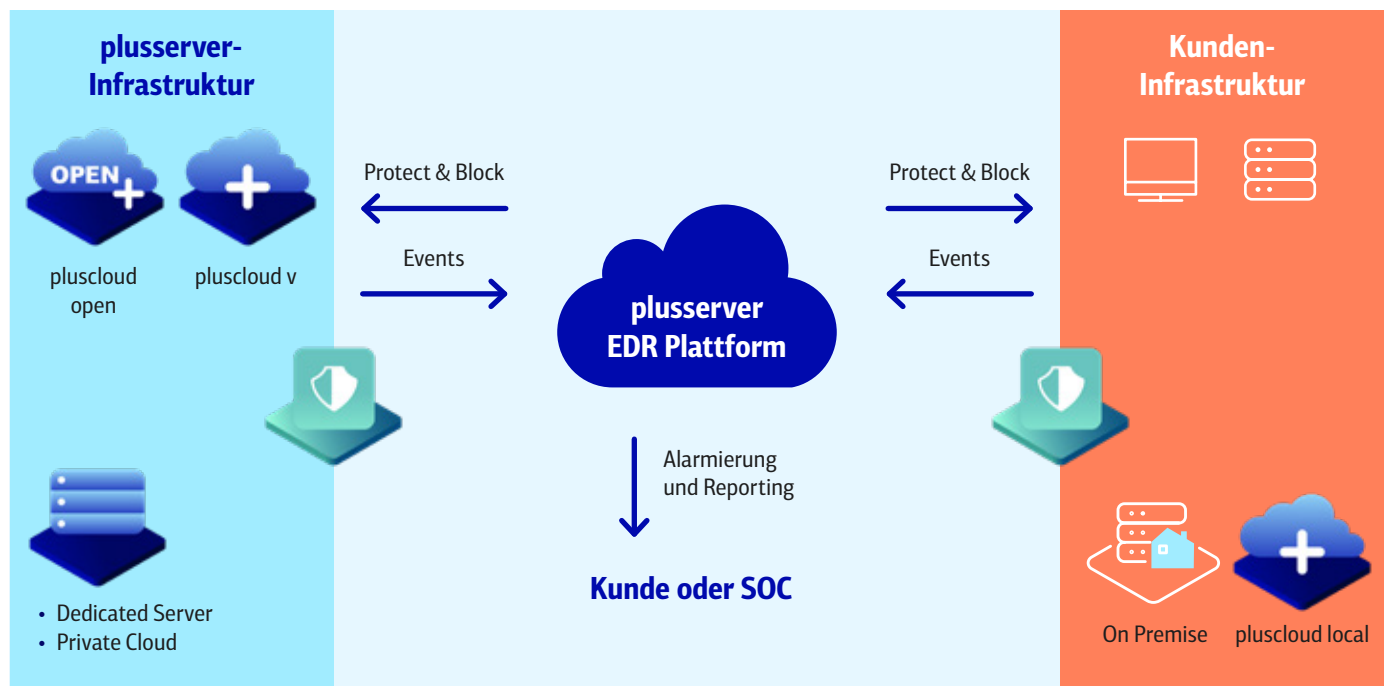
plusserver-Infrastruktur

OPEN

pluscloud open

pluscloud v

• Dedicated Server
• Private Cloud

Protect & Block

Events

plusserver EDR Plattform

Alarmierung und Reporting

Kunde oder SOC

Protect & Block

Events

Kunden-Infrastruktur

On Premise

pluscloud local